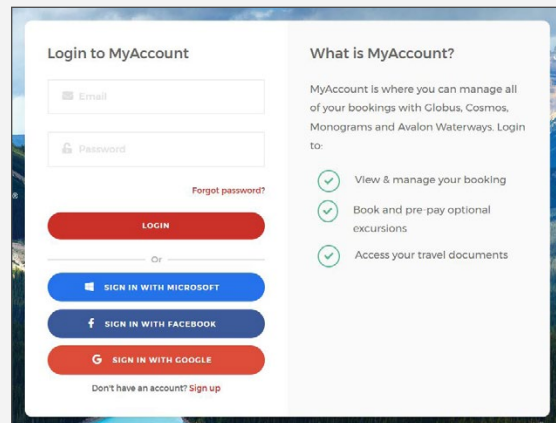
Login to MyAccount

Email

Password

Forgot password?

LOGIN

Or

SIGN IN WITH MICROSOFT

f SIGN IN WITH FACEBOOK

G SIGN IN WITH GOOGLE

Don't have an account? Sign up

What is MyAccount?

MyAccount is where you can manage all of your bookings with Globus, Cosmos, Monograms and Avalon Waterways. Login to:

View & manage your booking

Book and pre-pay optional excursions

Access your travel documents